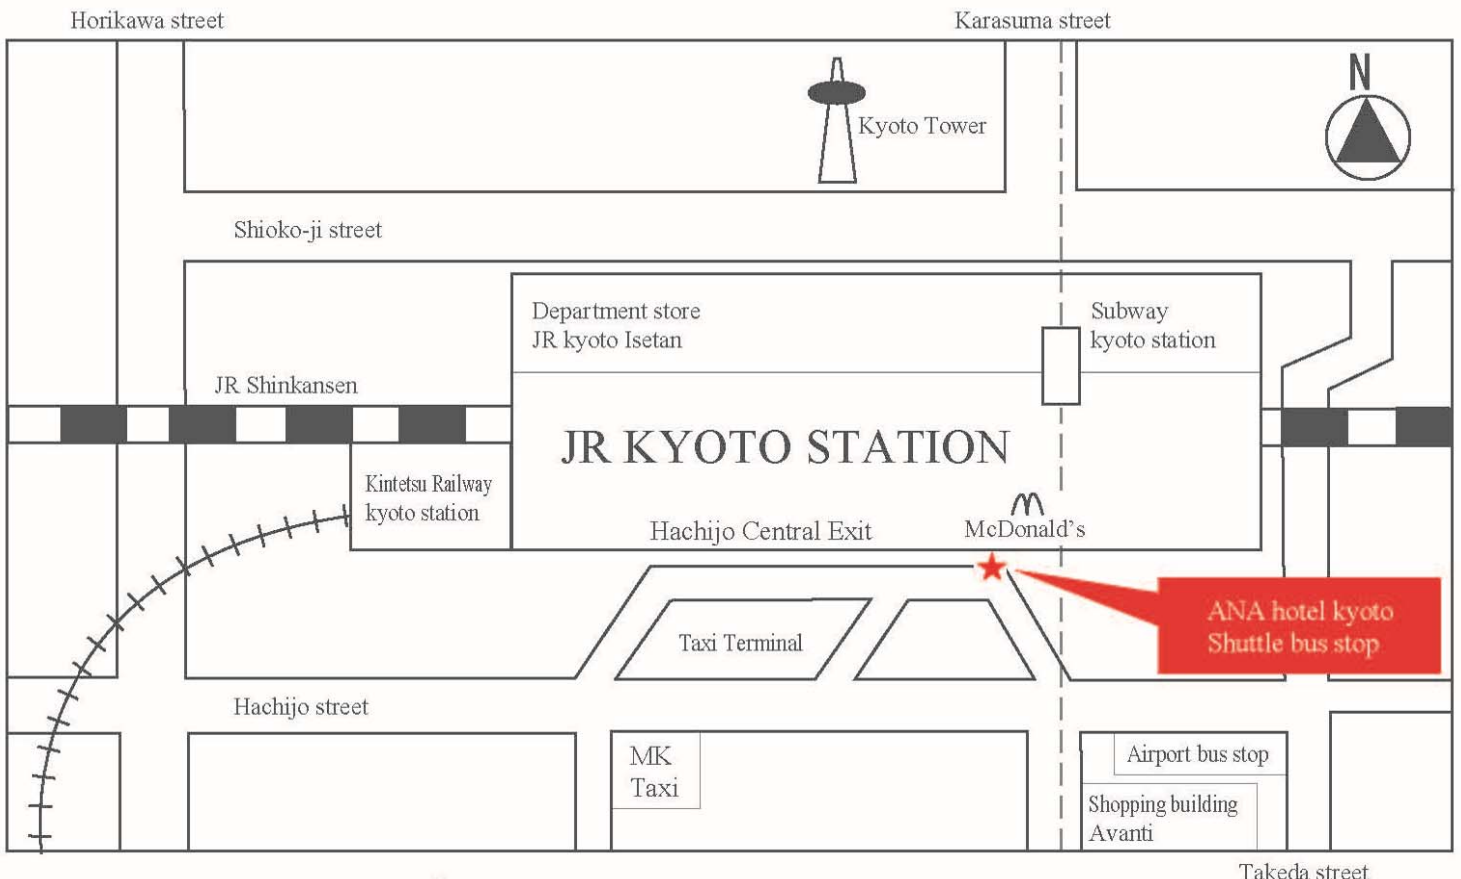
Horikawa street

Karasuma street

N

Kyoto Tower

Shioko-ji street

Department store
JR kyoto Isetan

Subway
kyoto station

JR Shinkansen

JR KYOTO STATION

Kintetsu Railway
kyoto station

Hachijo Central Exit

McDonald's

ANA hotel kyoto
Shuttle bus stop

Taxi Terminal

Hachijo street

MK
Taxi

Airport bus stop

Shopping building
Avanti

Takeda street